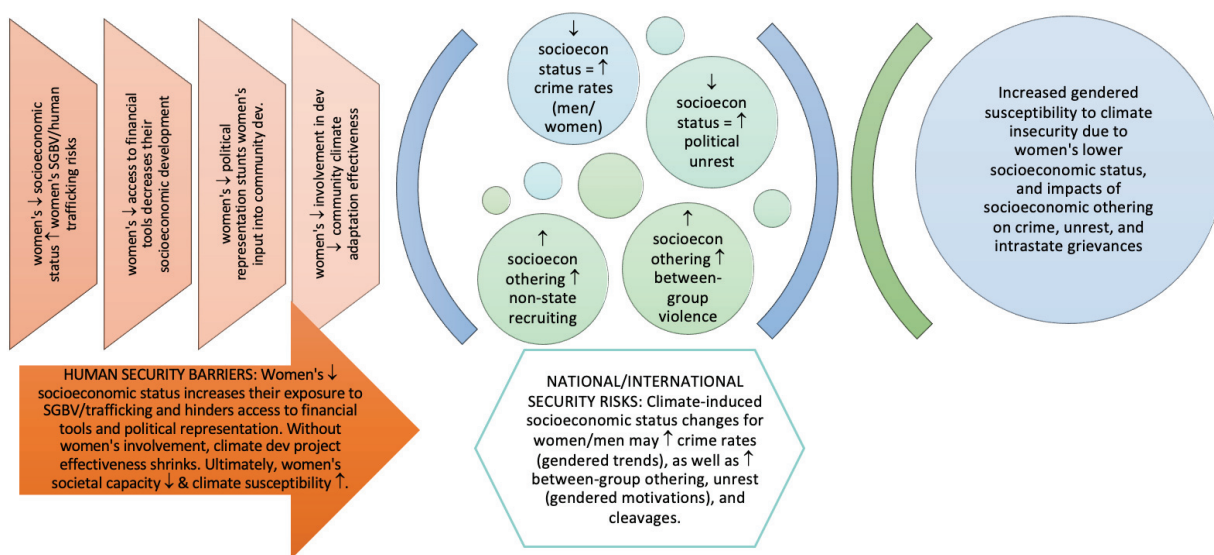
women's ↓ socioeconomic status ↑ women's SGBV/human trafficking risks

women's ↓ access to financial tools decreases their socioeconomic development

women's ↓ political representation stunts women's input into community dev.

women's ↓ involvement in dev ↓ community climate adaptation effectiveness

HUMAN SECURITY BARRIERS: Women's ↓ socioeconomic status increases their exposure to SGBV/trafficking and hinders access to financial tools and political representation. Without women's involvement, climate dev project effectiveness shrinks. Ultimately, women's societal capacity ↓ & climate susceptibility ↑.

↓ socioecon status = ↑ crime rates (men/ women)

↓ socioecon status = ↑ political unrest

↑ socioecon othering ↑ non-state recruiting

↑ socioecon othering ↑ between-group violence

NATIONAL/INTERNATIONAL SECURITY RISKS: Climate-induced socioeconomic status changes for women/men may ↑ crime rates (gendered trends), as well as ↑ between-group othering, unrest (gendered motivations), and cleavages.

Increased gendered susceptibility to climate insecurity due to women's lower socioeconomic status, and impacts of socioeconomic othering on crime, unrest, and intrastate grievances